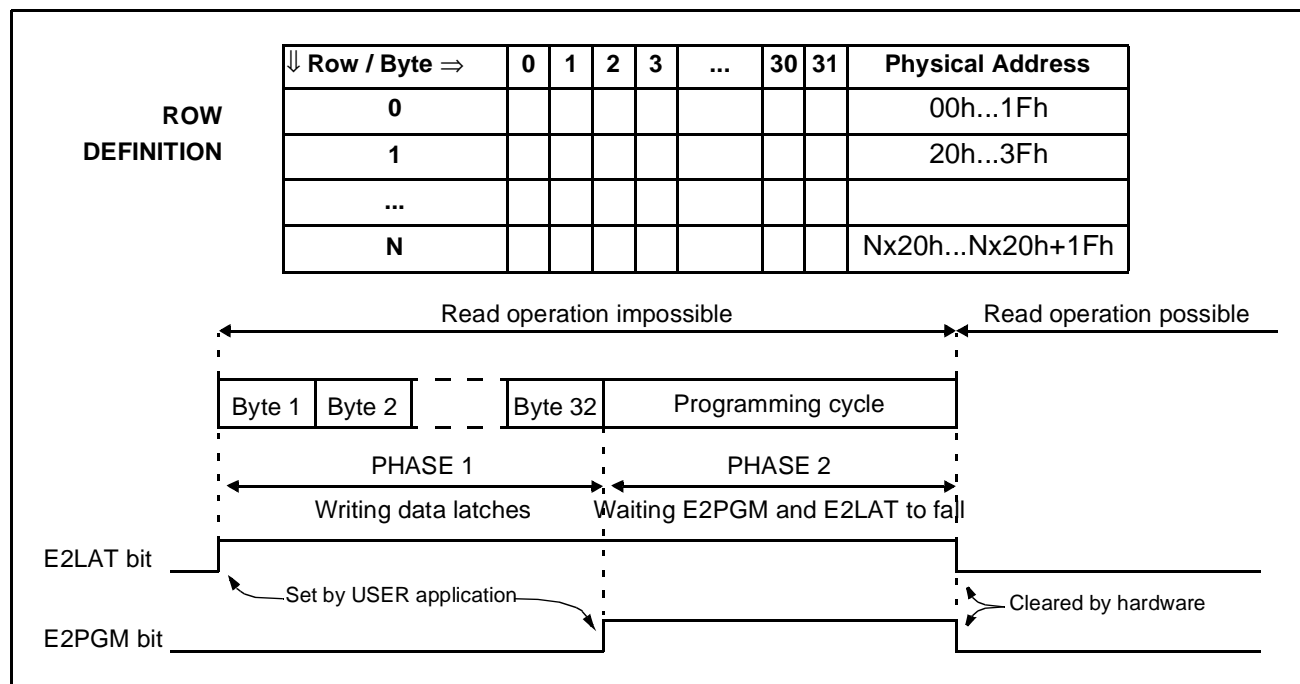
ROW DEFINITION

| $\Downarrow$ Row / Byte $\Rightarrow$ | 0 | 1 | 2 | 3 | ... | 30 | 31 | Physical Address |
|---|---|---|---|---|---|---|---|---|
| 0 | | | | | | | | 00h...1Fh |
| 1 | | | | | | | | 20h...3Fh |
| ... | | | | | | | | |
| N | | | | | | | | Nx20h...Nx20h+1Fh |

Read operation impossible

Read operation possible

Byte 1 Byte 2 Byte 32 Programming cycle

PHASE 1

Writing data latches

PHASE 2

Waiting E2PGM and E2LAT to fall

E2LAT bit

Set by USER application

Cleared by hardware

E2PGM bit